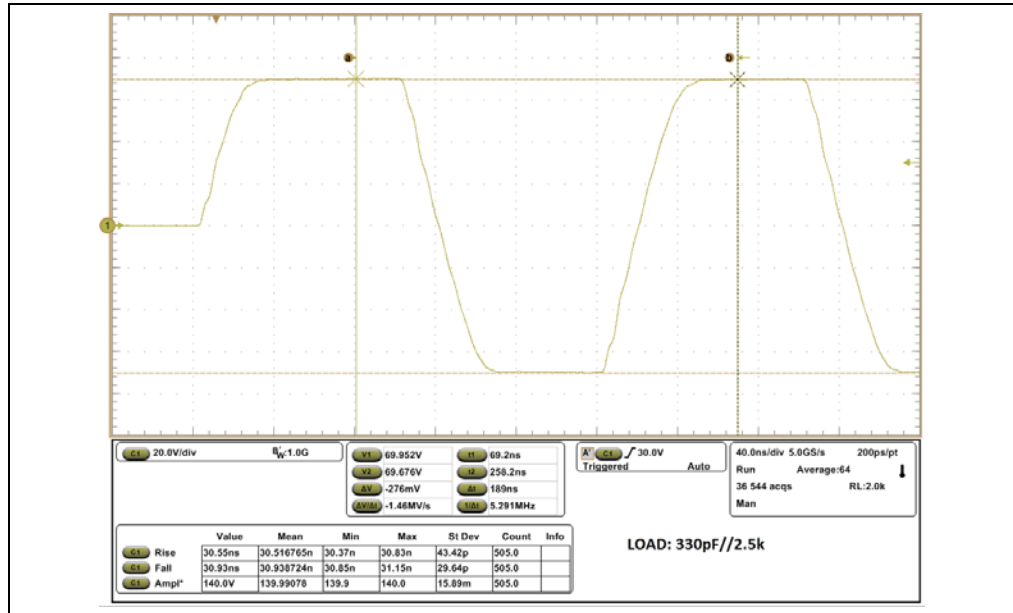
a
b
1

C1 20.0V/div
B_W:1.0G

V1 69.952V
V2 69.676V
ΔV -276mV
ΔV/Δt -1.46MV/s
t1 69.2ns
t2 258.2ns
Δt 189ns
1/Δt 5.291MHz

A' C1 ∫ 30.0V
Triggered Auto

40.0ns/div 5.0GS/s 200ps/pt
Run Average:64
36 544 acqs RL:2.0k
Man

| | Value | Mean | Min | Max | St Dev | Count | Info |
|---|---|---|---|---|---|---|---|
| C1 Rise | 30.55ns | 30.516765n | 30.37n | 30.83n | 43.42p | 505.0 | |
| C1 Fall | 30.93ns | 30.938724n | 30.85n | 31.15n | 29.64p | 505.0 | |
| C1 Ampl* | 140.0V | 139.99078 | 139.9 | 140.0 | 15.89m | 505.0 | |

LOAD: 330pF//2.5k